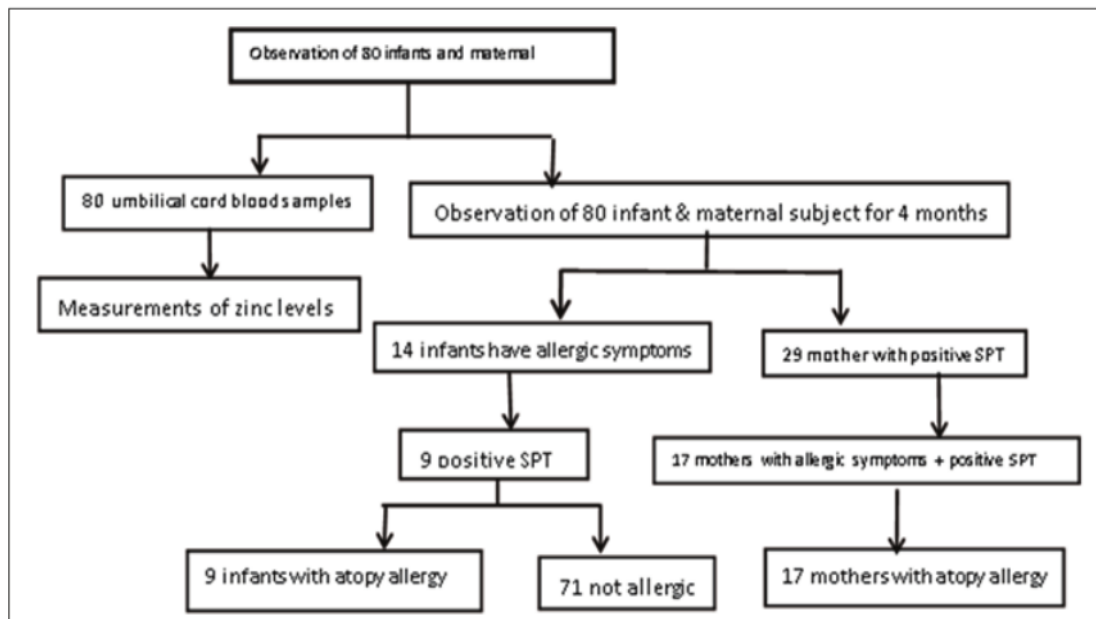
Observation of 80 infants and maternal

80 umbilical cord bloods samples

Observation of 80 infant & maternal subject for 4 months

Measurements of zinc levels

14 infants have allergic symptoms

29 mother with positive SPT

9 positive SPT

17 mothers with allergic symptoms + positive SPT

9 infants with atopy allergy

71 not allergic

17 mothers with atopy allergy